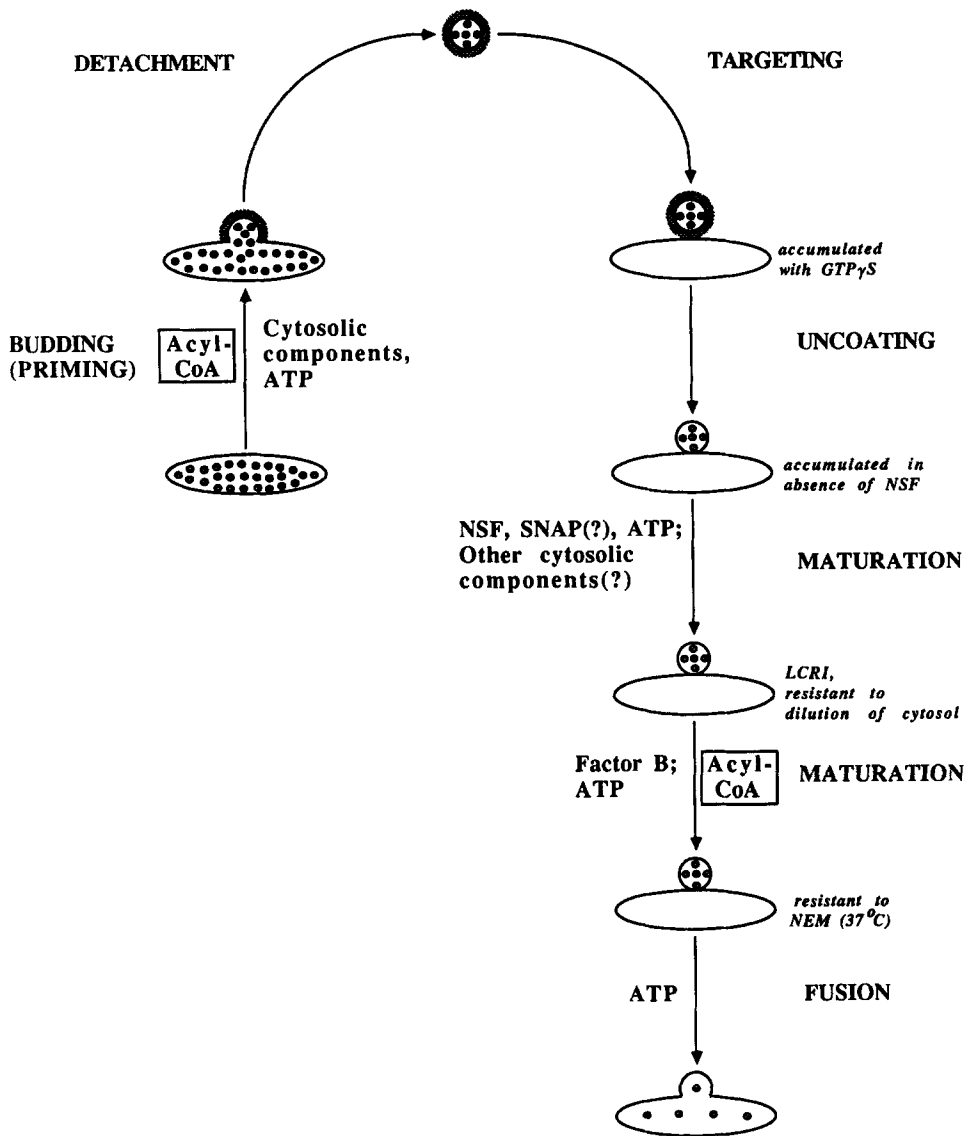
DETACHMENT

TARGETING

accumulated with GTP$\gamma$S

BUDDING (PRIMING)

Acyl-CoA

Cytosolic components, ATP

UNCOATING

accumulated in absence of NSF

NSF, SNAP(?), ATP; Other cytosolic components(?)

MATURATION

LCRI, resistant to dilution of cytosol

Factor B; ATP

Acyl-CoA

MATURATION

resistant to NEM (37$^{o}$C)

ATP

FUSION